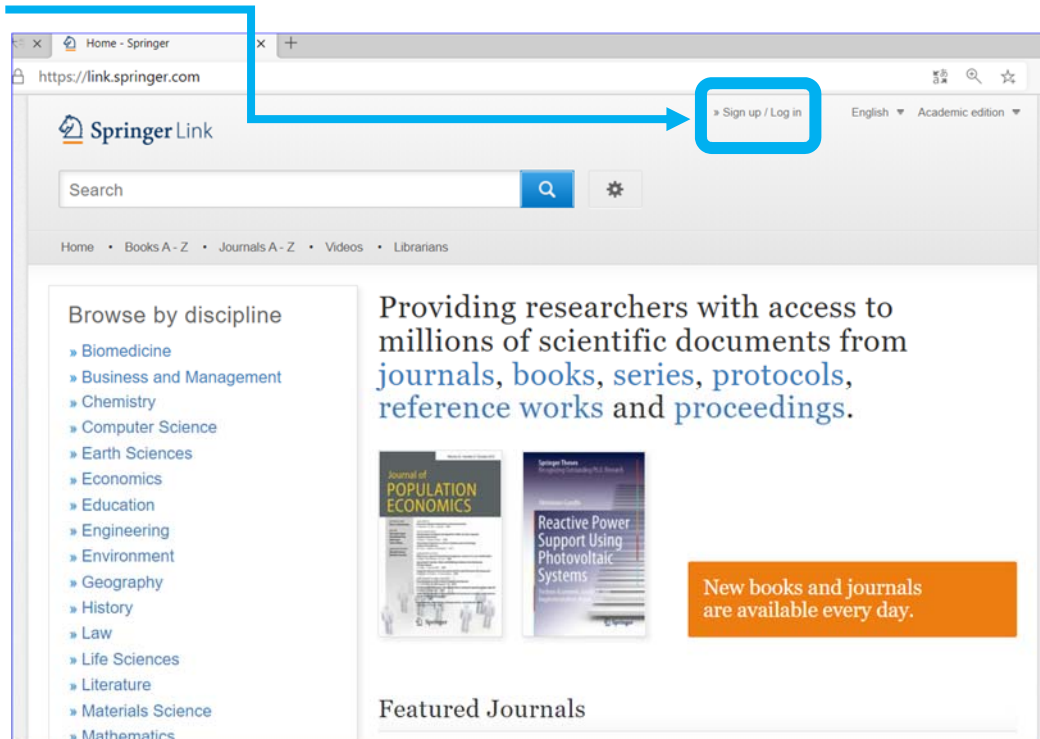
Home - Springer

https://link.springer.com

Springer Link

» Sign up / Log in

English ▼ Academic edition ▼

Search

Home • Books A - Z • Journals A - Z • Videos • Librarians

Browse by discipline

» Biomedicine
» Business and Management
» Chemistry
» Computer Science
» Earth Sciences
» Economics
» Education
» Engineering
» Environment
» Geography
» History
» Law
» Life Sciences
» Literature
» Materials Science
» Mathematics

Providing researchers with access to millions of scientific documents from journals, books, series, protocols, reference works and proceedings.

Journal of POPULATION ECONOMICS

Springer Theses

Reactive Power Support Using Photovoltaic Systems

New books and journals are available every day.

Featured Journals